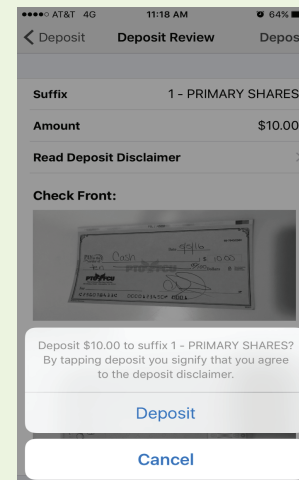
●●●●○ AT&T 4G 11:18 AM 64%

Deposit Deposit Review Depos

Suffix 1 - PRIMARY SHARES

Amount $10.00

Read Deposit Disclaimer

Check Front:

Cash

$ 10.00

Deposit $10.00 to suffix 1 - PRIMARY SHARES? By tapping deposit you signify that you agree to the deposit disclaimer.

Deposit

Cancel